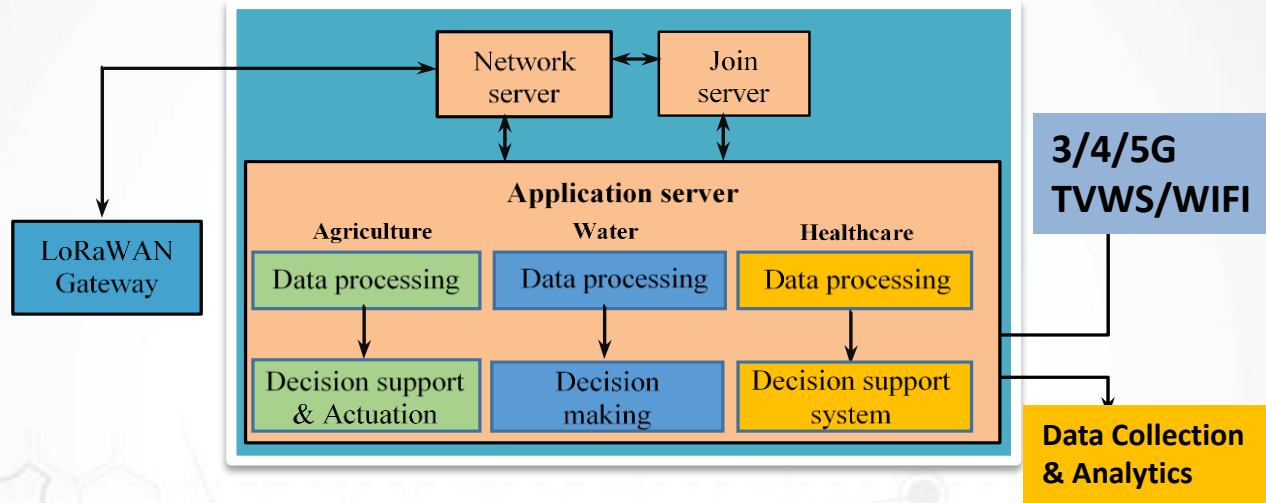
Network server

Join server

Application server

Agriculture

Water

Healthcare

Data processing

Data processing

Data processing

Decision support & Actuation

Decision making

Decision support system

LoRaWAN Gateway

3/4/5G TVWS/WIFI

Data Collection & Analytics